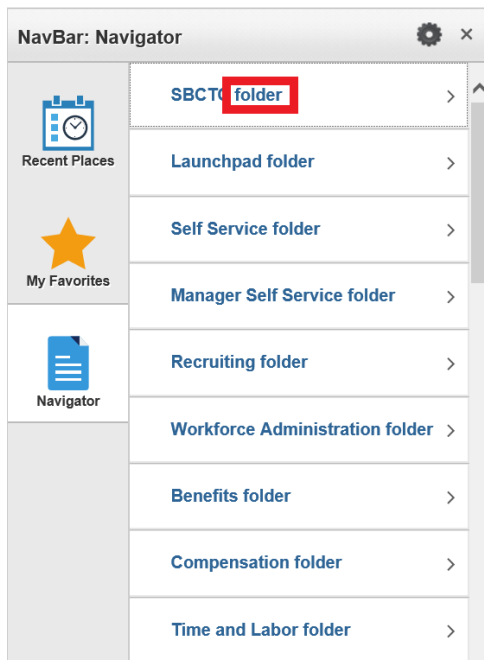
NavBar: Navigator

×

Recent Places

My Favorites

Navigator

SBCTC folder >

Launchpad folder >

Self Service folder >

Manager Self Service folder >

Recruiting folder >

Workforce Administration folder >

Benefits folder >

Compensation folder >

Time and Labor folder >